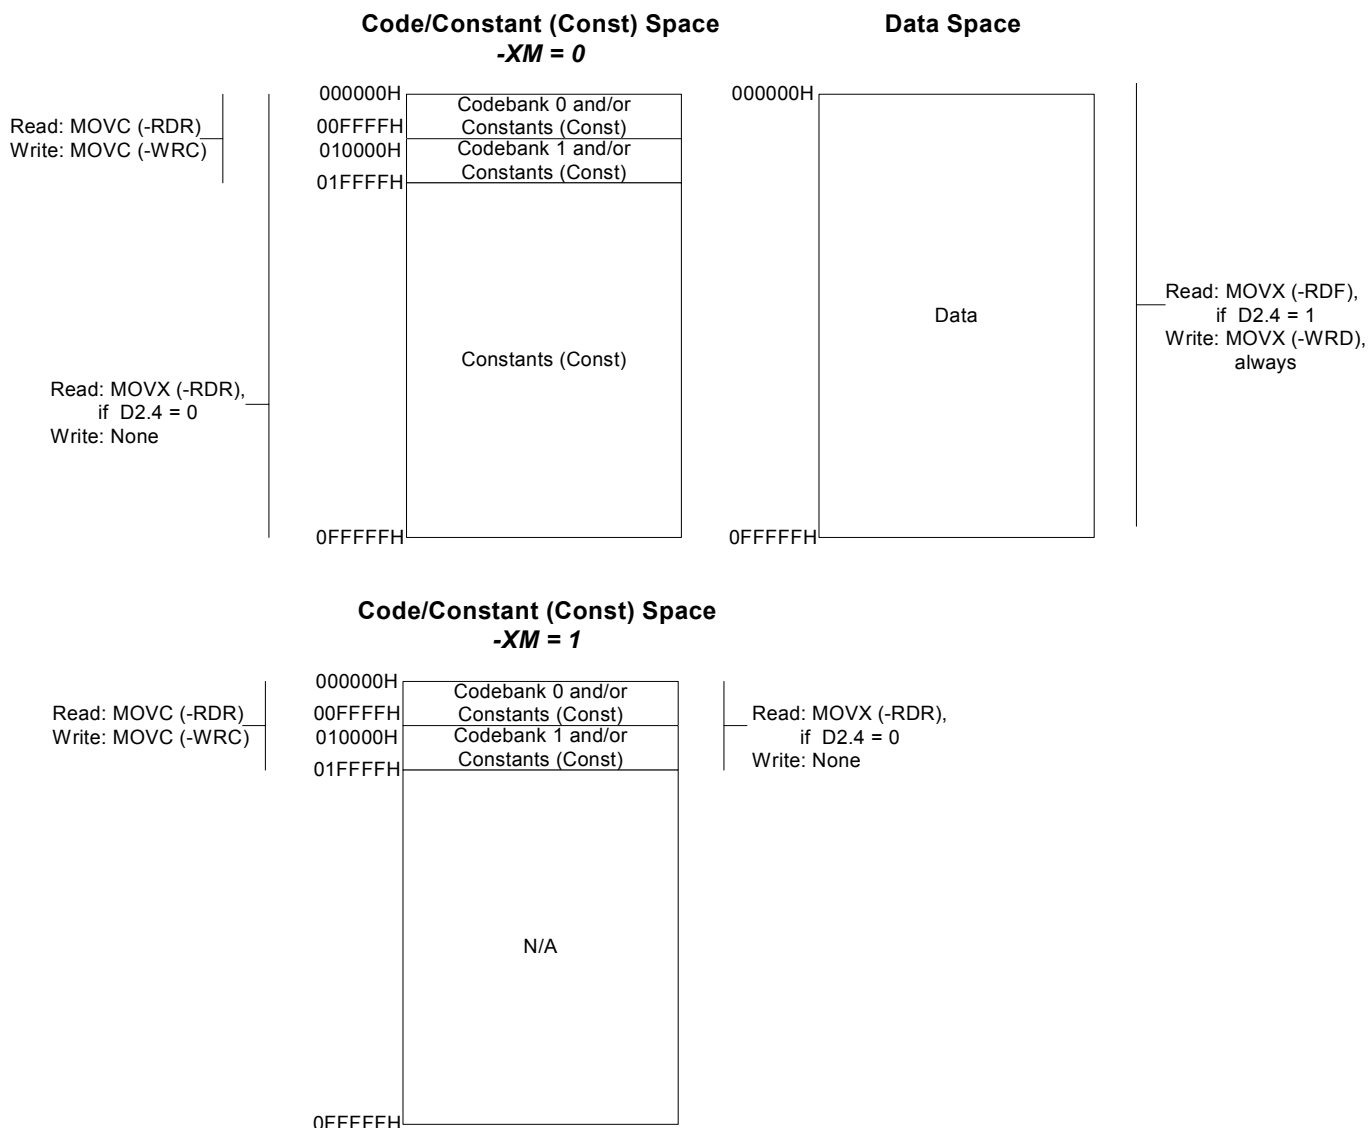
Code/Constant (Const) Space
-XM = 0

Data Space

Read: MOVC (-RDR)
Write: MOVC (-WRC)

000000H
Codebank 0 and/or Constants (Const)
00FFFFH
010000H
Codebank 1 and/or Constants (Const)
01FFFFH

Constants (Const)

Read: MOVX (-RDR), if D2.4 = 0
Write: None

0FFFFFH

000000H

Data

0FFFFFH

Read: MOVX (-RDF), if D2.4 = 1
Write: MOVX (-WRD), always

Code/Constant (Const) Space
-XM = 1

Read: MOVC (-RDR)
Write: MOVC (-WRC)

000000H
Codebank 0 and/or Constants (Const)
00FFFFH
010000H
Codebank 1 and/or Constants (Const)
01FFFFH

Read: MOVX (-RDR), if D2.4 = 0
Write: None

N/A

0FFFFFH